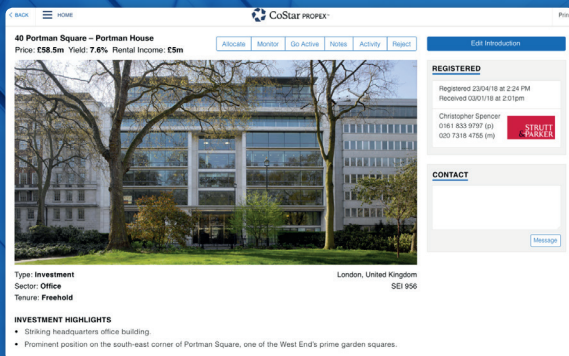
< BACK HOME CoStar PROPEX™ Prin

40 Portman Square – Portman House
Price: £58.5m Yield: 7.6% Rental Income: £5m

Allocate Monitor Go Active Notes Activity Reject

Edit Introduction

REGISTERED

Registered 23/04/18 at 2:24 PM
Received 03/01/18 at 2:01pm

Christopher Spencer
0161 833 9797 (p)
020 7318 4755 (m)

STRUTT & PARKER

CONTACT

Message

Type: Investment
Sector: Office
Tenure: Freehold

London, United Kingdom
SEI 956

INVESTMENT HIGHLIGHTS
• Striking headquarters office building.
• Prominent position on the south-east corner of Portman Square, one of the West End's prime garden squares.